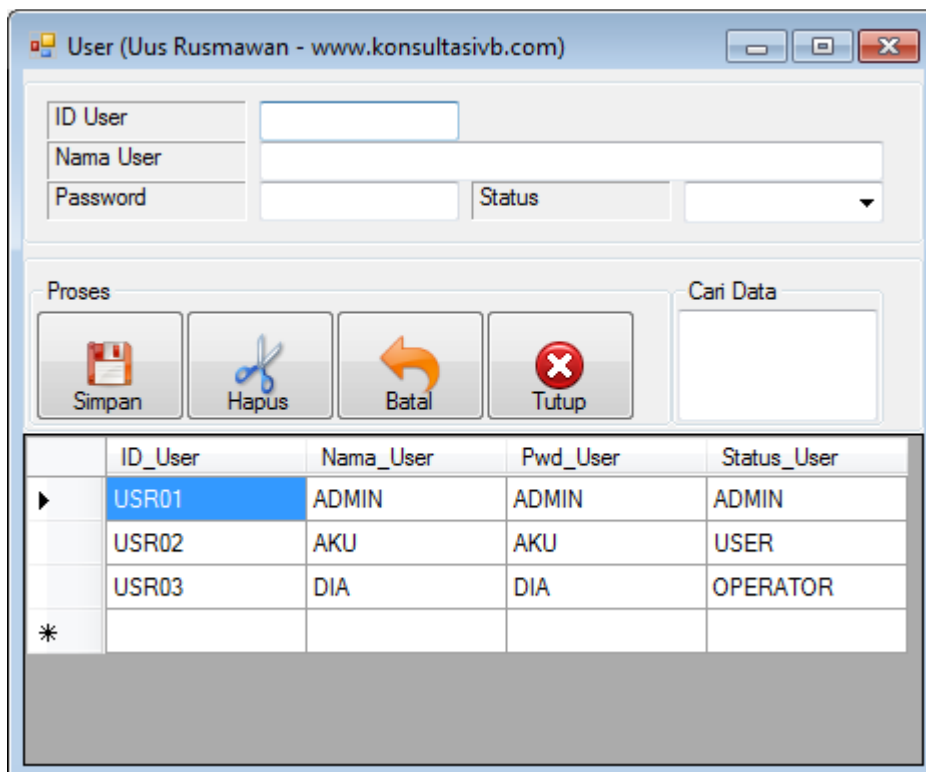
User (Uus Rusmawan - www.konsultasivb.com)

ID User
Nama User
Password
Status

Proses
Simpan
Hapus
Batal
Tutup

Cari Data

| | ID_User | Nama_User | Pwd_User | Status_User |
|---|---|---|---|---|
| ▸ | USR01 | ADMIN | ADMIN | ADMIN |
| | USR02 | AKU | AKU | USER |
| | USR03 | DIA | DIA | OPERATOR |
| * | | | | |